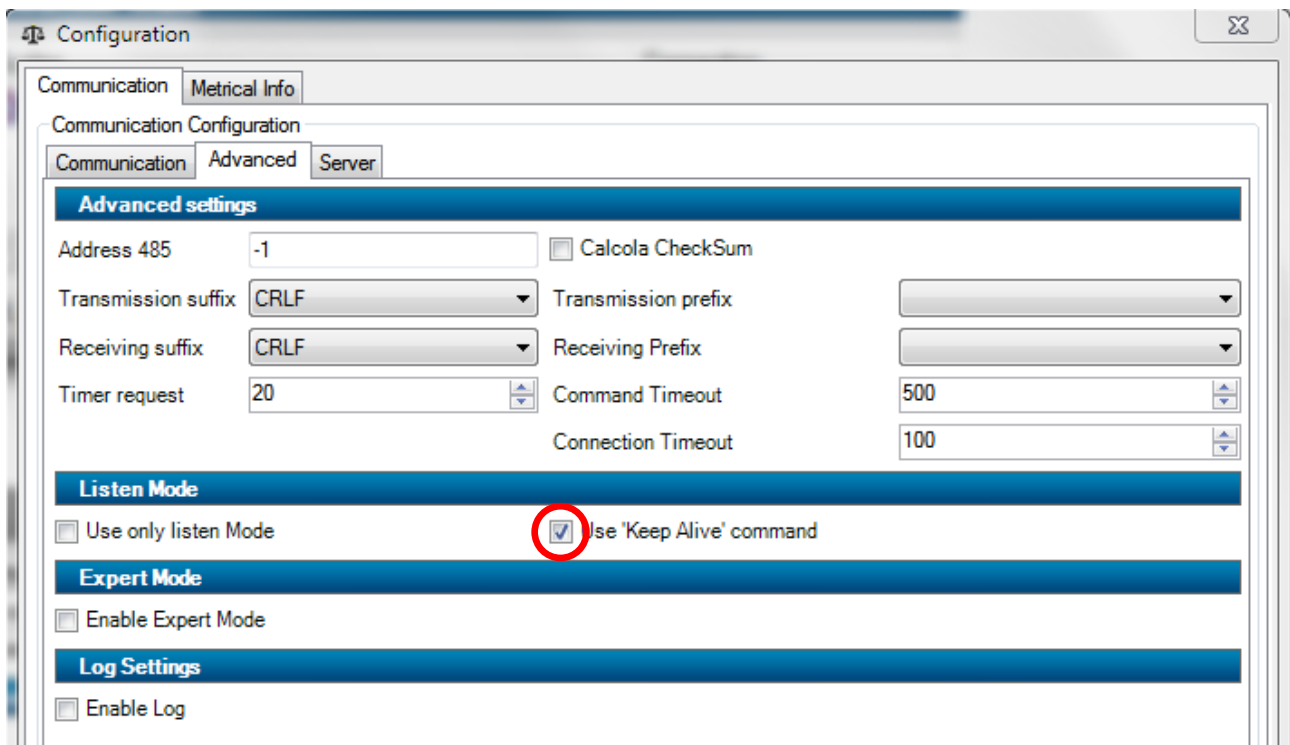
Configuration

Communication
Metrical Info

Communication Configuration

Communication
Advanced
Server

Advanced settings

Address 485 -1
Calcola CheckSum
Transmission suffix CRLF
Transmission prefix
Receiving suffix CRLF
Receiving Prefix
Timer request 20
Command Timeout 500
Connection Timeout 100

Listen Mode

Use only listen Mode
Use 'Keep Alive' command

Expert Mode

Enable Expert Mode

Log Settings

Enable Log